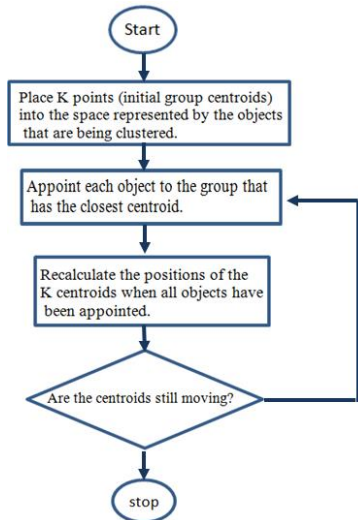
Start

Place K points (initial group centroids) into the space represented by the objects that are being clustered.

Appoint each object to the group that has the closest centroid.

Recalculate the positions of the K centroids when all objects have been appointed.

Are the centroids still moving?

stop